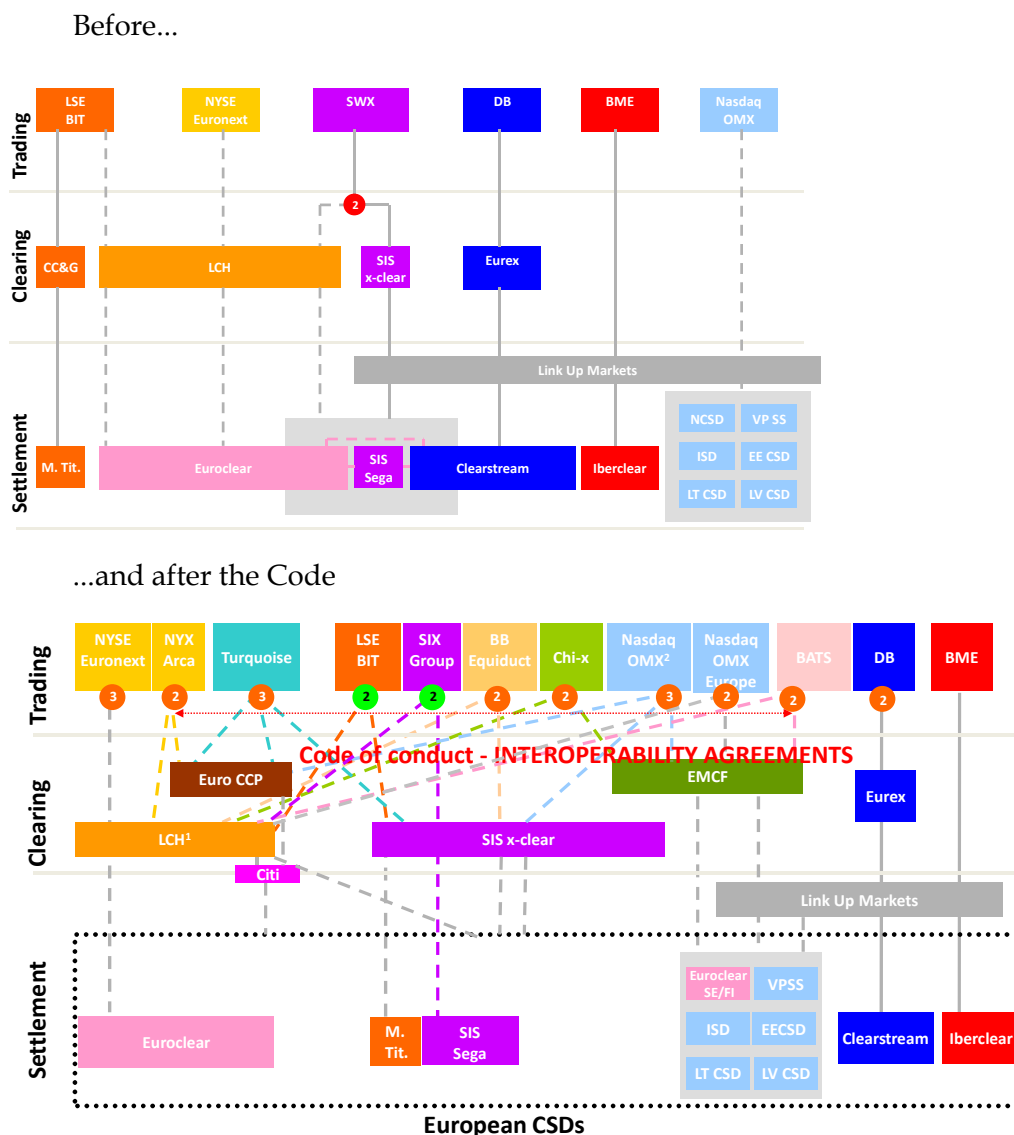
Before...

Trading

LSE BIT

NYSE Euronext

SWX

DB

BME

Nasdaq OMX

2

Clearing

CC&G

LCH

SIS x-clear

Eurex

Link Up Markets

Settlement

NCSD

VP SS

ISD

EE CSD

LT CSD

LV CSD

M. Tit.

Euroclear

SIS Sega

Clearstream

Iberclear

...and after the Code

Trading

NYSE Euronext

NYX Arca

Turquoise

LSE BIT

SIX Group

BB Equiduct

Chi-x

Nasdaq OMX²

Nasdaq OMX Europe

BATS

DB

BME

3

2

3

2

2

2

2

3

2

2

2

Code of conduct - INTEROPERABILITY AGREEMENTS

Clearing

Euro CCP

EMCF

Eurex

LCH¹

SIS x-clear

Citi

Link Up Markets

Settlement

Euroclear SE/FI

VPSS

ISD

EECSD

LT CSD

LV CSD

Euroclear

M. Tit.

SIS Sega

Clearstream

Iberclear

European CSDs